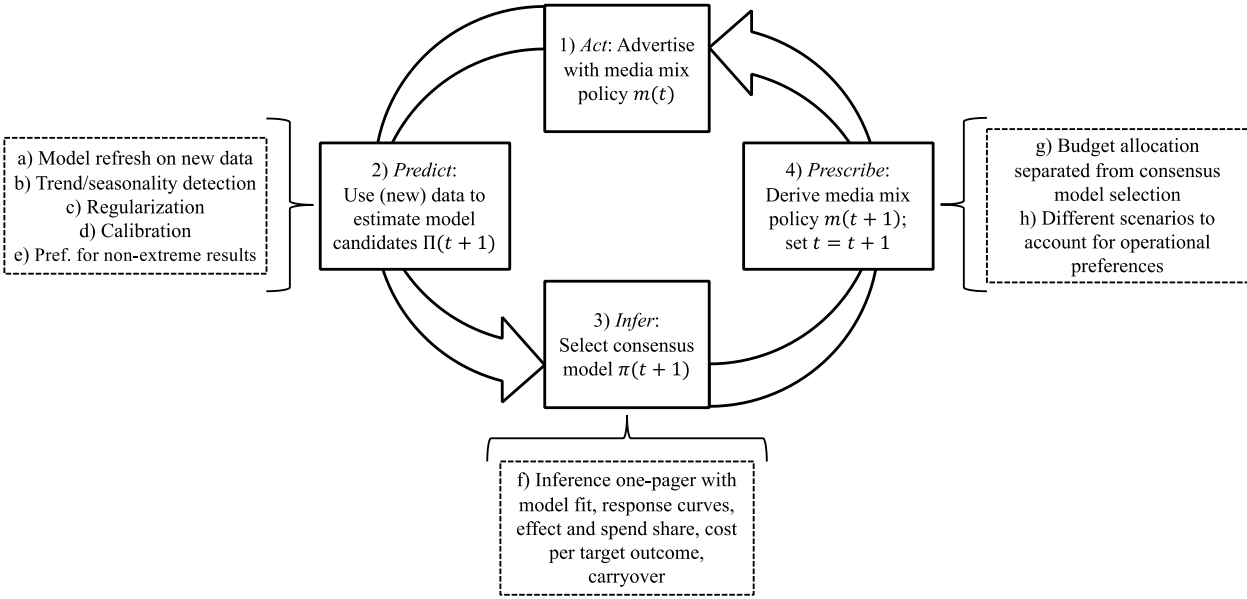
1) *Act*: Advertise with media mix policy $m(t)$

a) Model refresh on new data
b) Trend/seasonality detection
c) Regularization
d) Calibration
e) Pref. for non-extreme results

2) *Predict*: Use (new) data to estimate model candidates $\Pi(t+1)$

4) *Prescribe*: Derive media mix policy $m(t+1)$; set $t=t+1$

g) Budget allocation separated from consensus model selection
h) Different scenarios to account for operational preferences

3) *Infer*: Select consensus model $\pi(t+1)$

f) Inference one-pager with model fit, response curves, effect and spend share, cost per target outcome, carryover